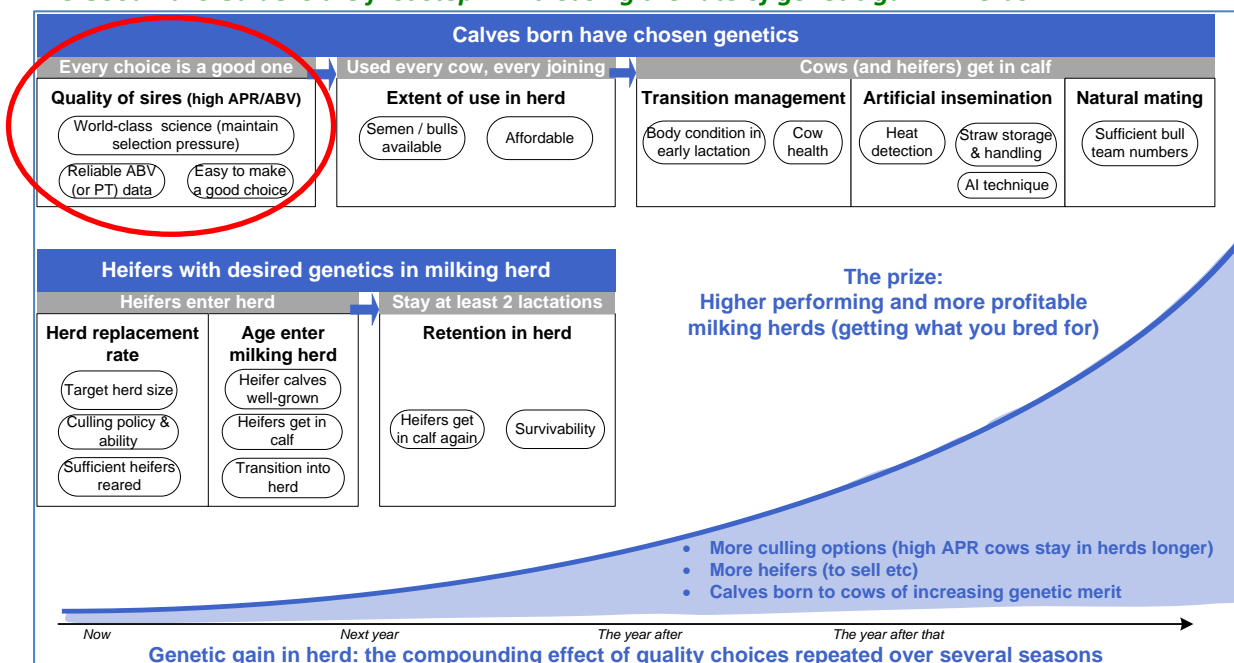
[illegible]

Calves born have chosen genetics

Every choice is a good one

Quality of sires (high APR/ABV)

World-class science (maintain selection pressure)

Reliable ABV (or PT) data

Easy to make a good choice

Used every cow, every joining

Extent of use in herd

Semen / bulls available

Affordable

Cows (and heifers) get in calf

Transition management

Body condition in early lactation

Cow health

Artificial insemination

Heat detection

Straw storage & handling

AI technique

Natural mating

Sufficient bull team numbers

Heifers with desired genetics in milking herd

Heifers enter herd

Herd replacement rate

Target herd size

Culling policy & ability

Sufficient heifers reared

Age enter milking herd

Heifer calves well-grown

Heifers get in calf

Transition into herd

Stay at least 2 lactations

Retention in herd

Heifers get in calf again

Survivability

The prize:
Higher performing and more profitable milking herds (getting what you bred for)

• More culling options (high APR cows stay in herds longer)
• More heifers (to sell etc)
• Calves born to cows of increasing genetic merit

Now

Next year

The year after

The year after that

Genetic gain in herd: the compounding effect of quality choices repeated over several seasons